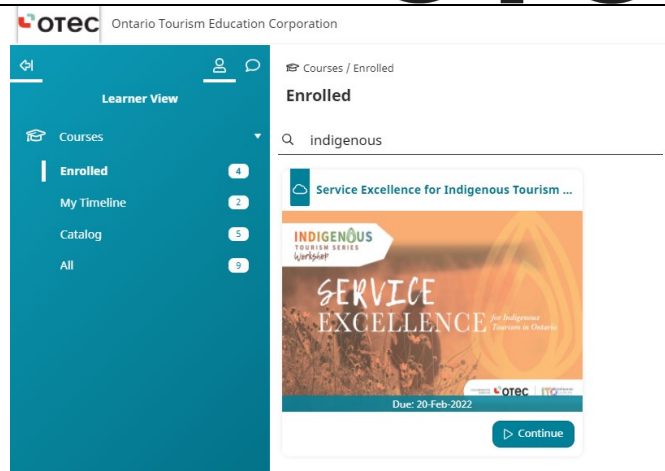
OTEC Ontario Tourism Education Corporation

Learner View

Courses

Enrolled 4

My Timeline 2

Catalog 5

All 9

Courses / Enrolled

Enrolled

indigenous

Service Excellence for Indigenous Tourism ...

INDIGENOUS TOURISM SERIES Workshop

SERVICE EXCELLENCE for Indigenous Tourism in Ontario

OTEC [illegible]

Due: 20-Feb-2022

Continue